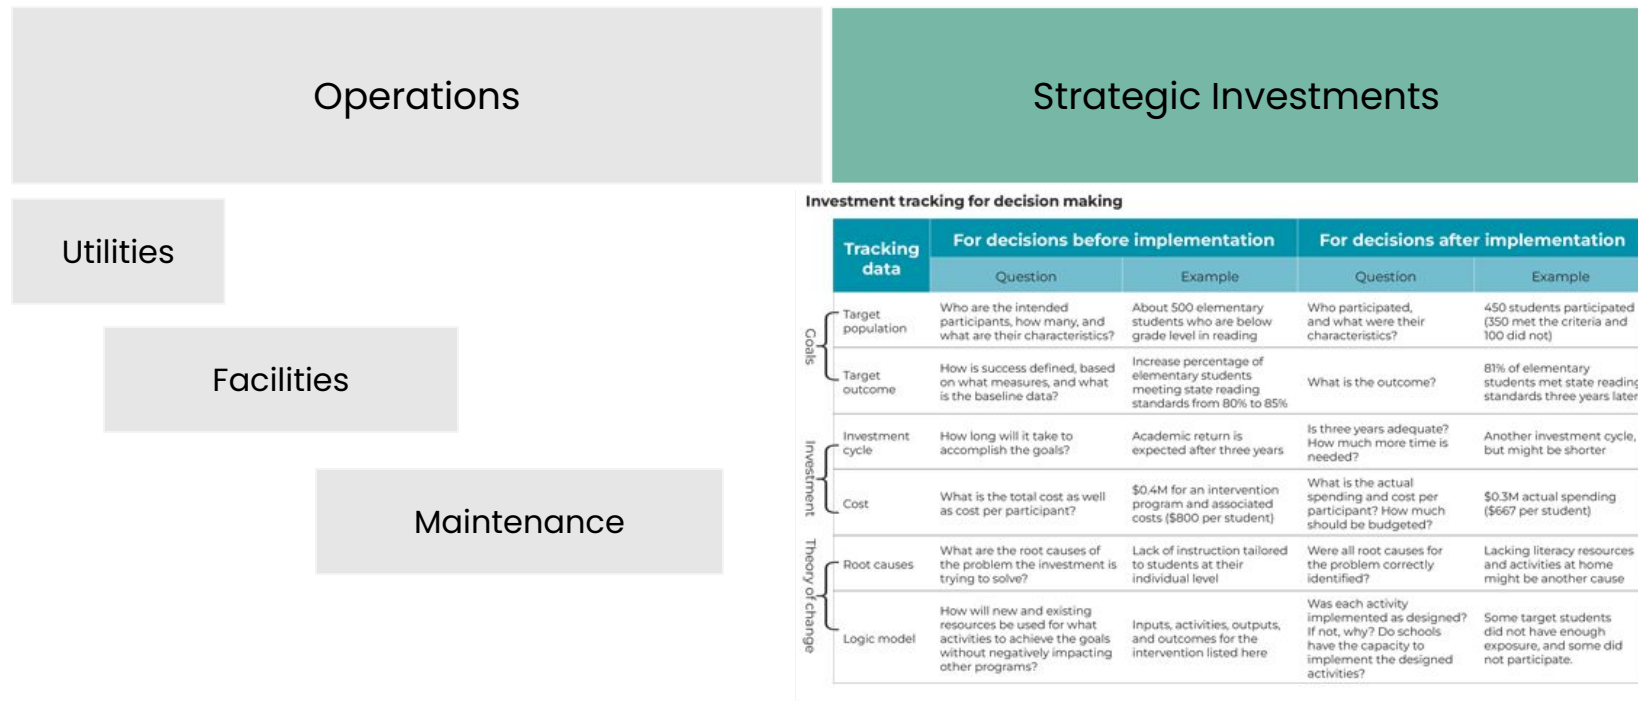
Operations

Strategic Investments

Utilities

Facilities

Maintenance

Investment tracking for decision making

| | Tracking data | For decisions before implementation: Question | For decisions before implementation: Example | For decisions after implementation: Question | For decisions after implementation: Example |
|---|---|---|---|---|---|
| Goals | Target population | Who are the intended participants, how many, and what are their characteristics? | About 500 elementary students who are below grade level in reading | Who participated, and what were their characteristics? | 450 students participated (350 met the criteria and 100 did not) |
| Goals | Target outcome | How is success defined, based on what measures, and what is the baseline data? | Increase percentage of elementary students meeting state reading standards from 80% to 85% | What is the outcome? | 81% of elementary students met state readinc standards three years later |
| Investment | Investment cycle | How long will it take to accomplish the goals? | Academic return is expected after three years | Is three years adequate? How much more time is needed? | Another investment cycle, but might be shorter |
| Investment | Cost | What is the total cost as well as cost per participant? | \$0.4M for an intervention program and associated costs (\$800 per student) | What is the actual spending and cost per participant? How much should be budgeted? | \$0.3M actual spending (\$667 per student) |
| Theory of change | Root causes | What are the root causes of the problem the investment is trying to solve? | Lack of instruction tailored to students at their individual level | Were all root causes for the problem correctly identified? | Lacking literacy resources and activities at home might be another cause |
| Theory of change | Logic model | How will new and existing resources be used for what activities to achieve the goals without negatively impacting other programs? | Inputs, activities, outputs, and outcomes for the intervention listed here | Was each activity implemented as designed? If not, why? Do schools have the capacity to implement the designed activities? | Some target students did not have enough exposure, and some did not participate. |